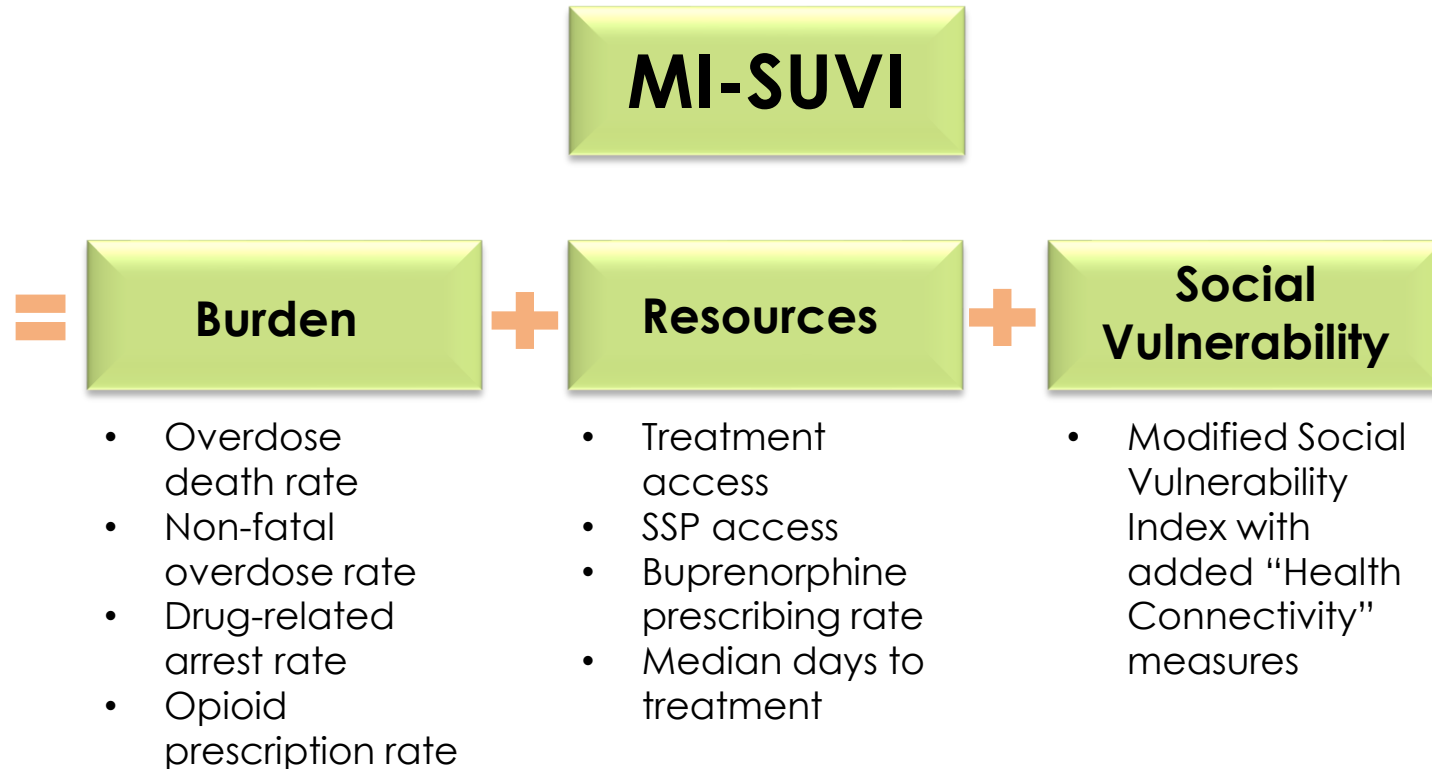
MI-SUVI

= Burden + Resources + Social Vulnerability

- Overdose death rate
- Non-fatal overdose rate
- Drug-related arrest rate
- Opioid prescription rate

- Treatment access
- SSP access
- Buprenorphine prescribing rate
- Median days to treatment

- Modified Social Vulnerability Index with added "Health Connectivity" measures